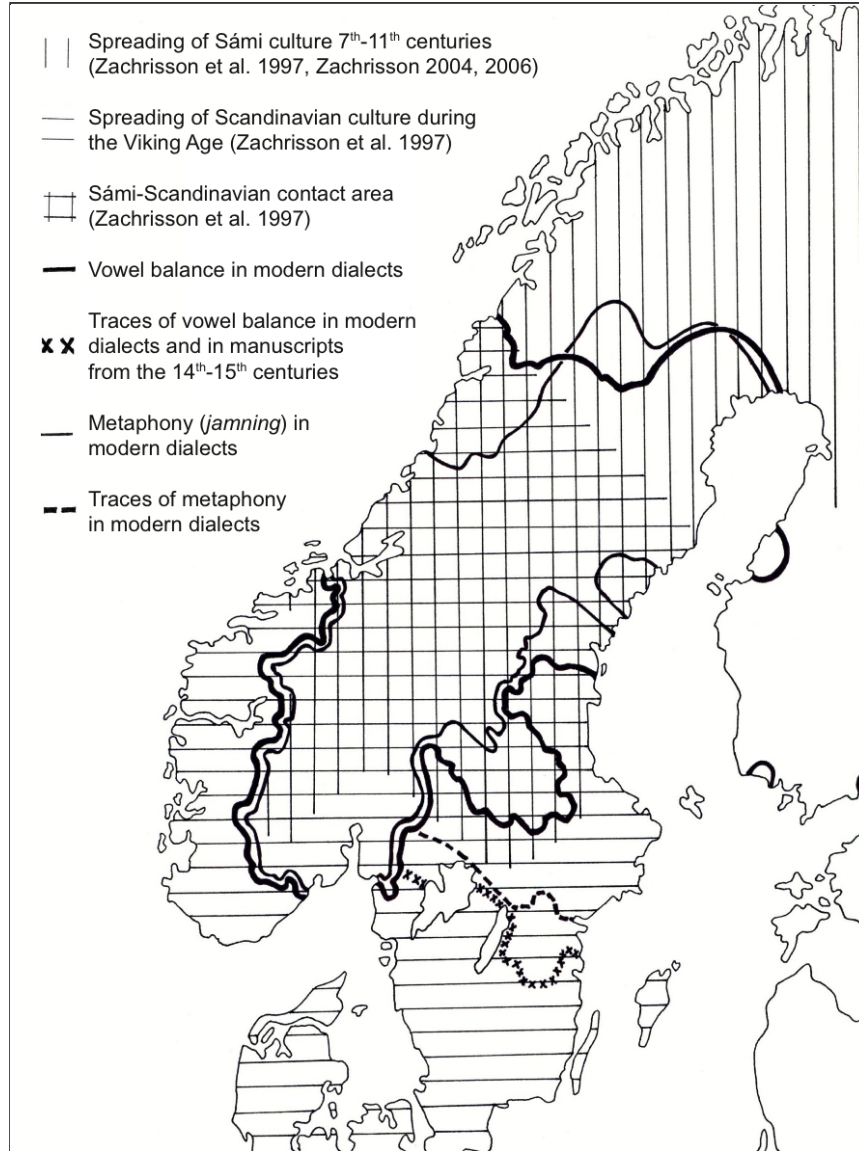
Spreading of Sámi culture 7$^{th}$-11$^{th}$ centuries (Zachrisson et al. 1997, Zachrisson 2004, 2006)

Spreading of Scandinavian culture during the Viking Age (Zachrisson et al. 1997)

Sámi-Scandinavian contact area (Zachrisson et al. 1997)

Vowel balance in modern dialects

x x Traces of vowel balance in modern dialects and in manuscripts from the 14$^{th}$-15$^{th}$ centuries

Metaphony (*jamning*) in modern dialects

Traces of metaphony in modern dialects